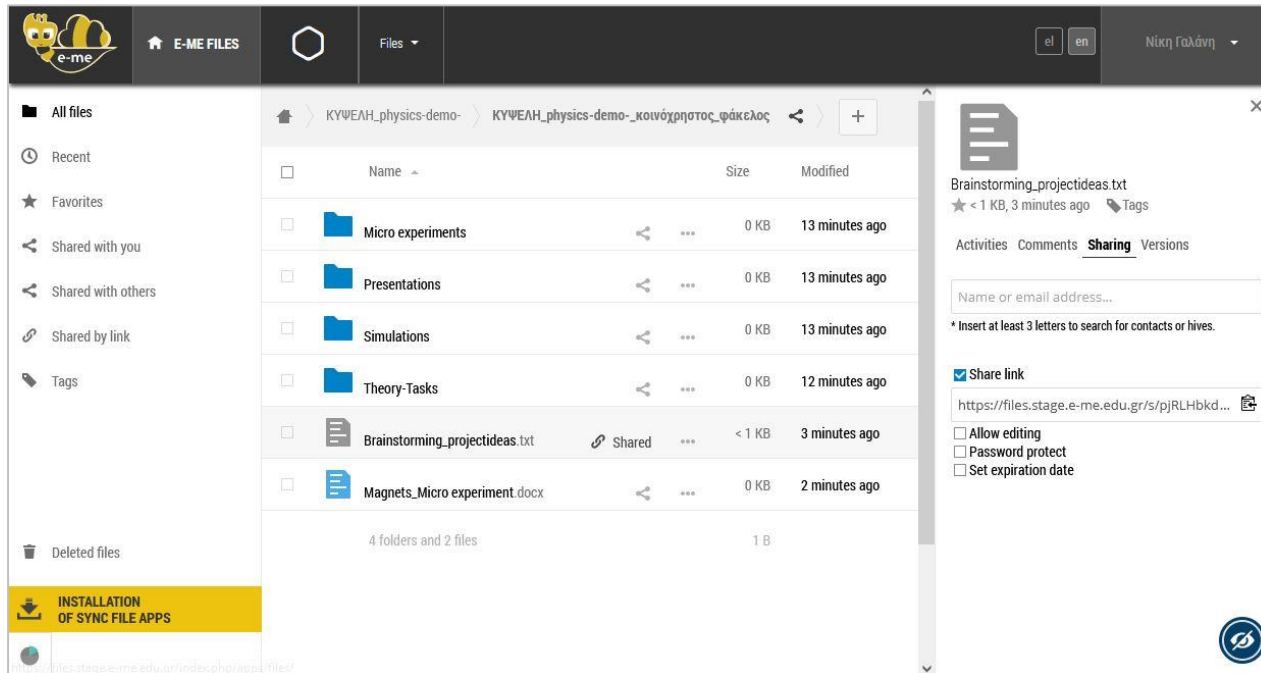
e-me E-ME FILES Files el en Νίκη Γαλάνη

All files
Recent
Favorites
Shared with you
Shared with others
Shared by link
Tags

Deleted files

INSTALLATION OF SYNC FILE APPS

https://files.stage.e-me.edu.gr/index.php/apps/files/

ΚΥΨΕΛΗ_physics-demo- ΚΥΨΕΛΗ_physics-demo-_κοινόχρηστος_φάκελος +

| | Name | | | Size | Modified |
|---|---|---|---|---|---|
| | Micro experiments | | ... | 0 KB | 13 minutes ago |
| | Presentations | | ... | 0 KB | 13 minutes ago |
| | Simulations | | ... | 0 KB | 13 minutes ago |
| | Theory-Tasks | | ... | 0 KB | 12 minutes ago |
| | Brainstorming_projectideas.txt | Shared | ... | < 1 KB | 3 minutes ago |
| | Magnets_Micro experiment.docx | | ... | 0 KB | 2 minutes ago |
| | 4 folders and 2 files | | | 1 B | |

Brainstorming_projectideas.txt
< 1 KB, 3 minutes ago Tags

Activities Comments Sharing Versions

Name or email address...
* Insert at least 3 letters to search for contacts or hives.

Share link
https://files.stage.e-me.edu.gr/s/pjRLHbkd...
Allow editing
Password protect
Set expiration date